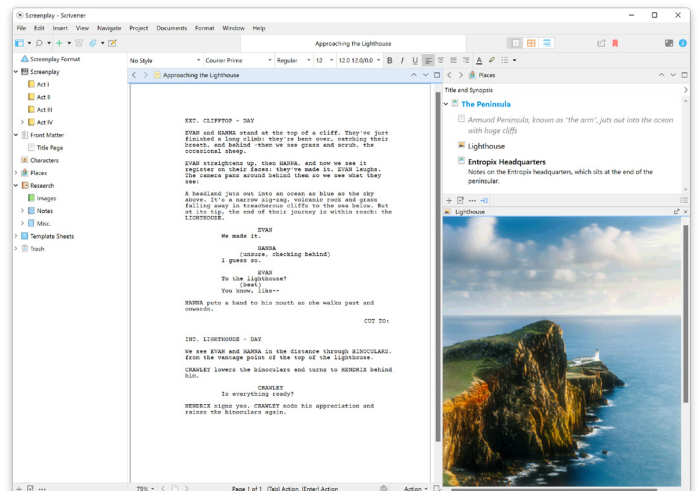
Screenplay - Scrivener

File Edit Insert View Navigate Project Documents Format Window Help

Approaching the Lighthouse

No Style Courier Prime Regular 12 12.0 12.0/0.0

Screenplay Format
Screenplay
Act I
Act II
Act III
Act IV
Front Matter
Title Page
Characters
Places
Research
Images
Notes
Misc.
Template Sheets
Trash

Approaching the Lighthouse

EXT. CLIFFTOP - DAY

EVAN and HANNA stand at the top of a cliff. They've just finished a long climb; they're bent over, catching their breath, and behind -them we see grass and scrub, the occasional sheep.

EVAN straightens up, then HANNA, and now we see it register on their faces: they've made it. EVAN laughs. The camera pans around behind them so we see what they see:

A headland juts out into an ocean as blue as the sky above. It's a narrow zig-zag, volcanic rock and grass falling away in treacherous cliffs to the sea below. But at its tip, the end of their journey is within reach: the LIGHTHOUSE.

EVAN
We made it.

HANNA
(unsure, checking behind)
I guess so.

EVAN
To the lighthouse?
(beat)
You know, like--

HANNA puts a hand to his mouth as she walks past and onwards.

CUT TO:

INT. LIGHTHOUSE - DAY

We see EVAN and HANNA in the distance through BINOCULARS, from the vantage point of the top of the lighthouse.

CRAWLEY lowers the binoculars and turns to HENDRIX behind him.

CRAWLEY
Is everything ready?

HENDRIX signs yes. CRAWLEY nods his appreciation and raises the binoculars again.

Places

Title and Synopsis

The Peninsula
Armund Peninsula, known as "the arm", juts out into the ocean with huge cliffs

Lighthouse

Entropix Headquarters
Notes on the Entropix headquarters, which sits at the end of the peninsula.

Lighthouse

75% Page 1 of 1 [Tab] Action [Enter] Action Action